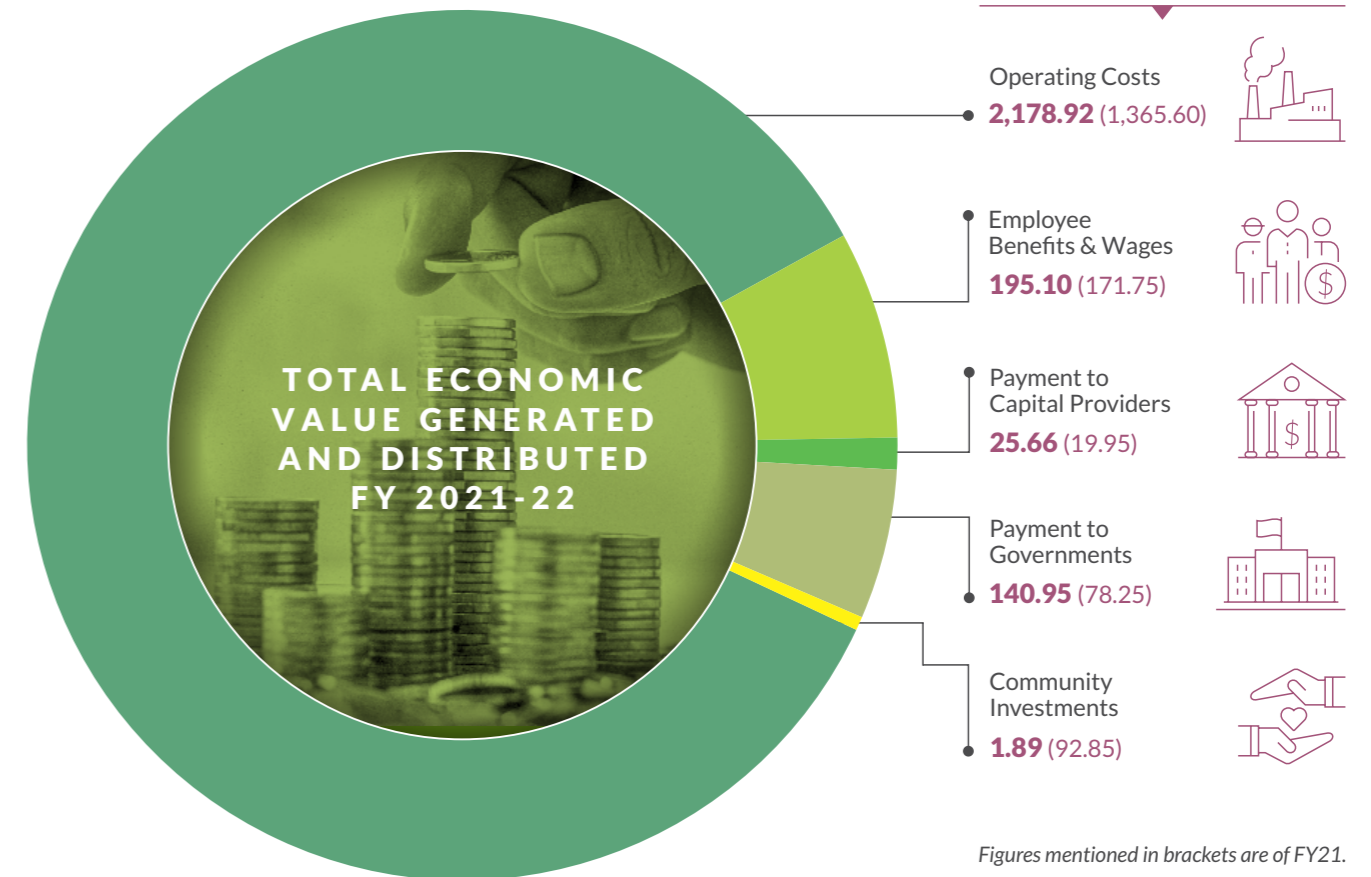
TOTAL ECONOMIC VALUE GENERATED AND DISTRIBUTED FY 2021-22

Operating Costs
2,178.92 (1,365.60)

Employee Benefits & Wages
195.10 (171.75)

Payment to Capital Providers
25.66 (19.95)

Payment to Governments
140.95 (78.25)

Community Investments
1.89 (92.85)

Figures mentioned in brackets are of FY21.